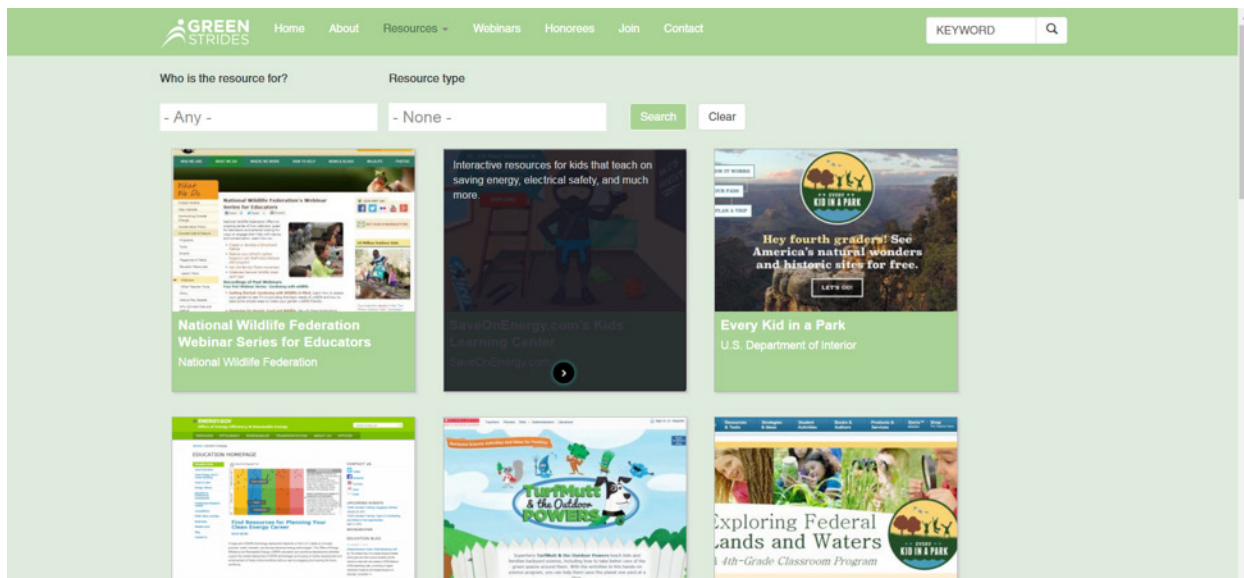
GREEN STRIDES Home About Resources Webinars Honorees Join Contact KEYWORD

Who is the resource for?

Resource type

- Any -

- None -

Search Clear

National Wildlife Federation's Webinar Series for Educators

National Wildlife Federation Webinar Series for Educators

National Wildlife Federation

Interactive resources for kids that teach on saving energy, electrical safety, and much more.

SaveOnEnergy.com's Kids Learning Center

SaveOnEnergy.com

EVERY KID IN A PARK

Hey fourth graders! See America's natural wonders and historic sites for free.

LET'S GO!

Every Kid in a Park

U.S. Department of Interior

ENERGY.GOV

EDUCATION HOMEPAGE

Find Resources for Planning Your Clean Energy Career

TurfMutt & the Outdoor POWERS

Exploring Federal Lands and Waters

A 4th-Grade Classroom Program

EVERY KID IN A PARK